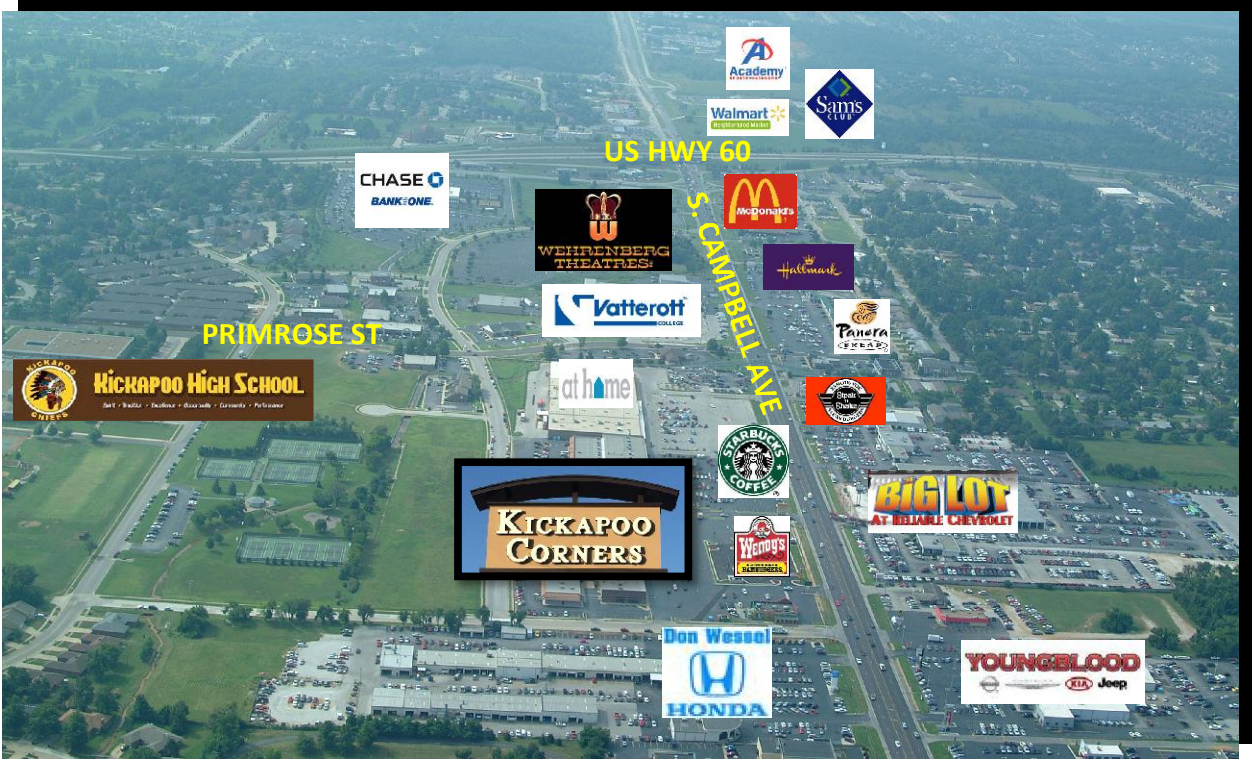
Academy

Walmart
Neighborhood Market

Sam's Club

US HWY 60

CHASE
BANK ONE.

WEHRENBERG THEATRES

McDonald's

S. CAMPBELL AVE

Hallmark

Vatterott COLLEGE

Panera BREAD

PRIMROSE ST

KICKAPOO CHIEFS

KICKAPOO HIGH SCHOOL

at home

Steak n Shake

STARBUCKS COFFEE

BIG LOT AT RELIABLE CHEVROLET

KICKAPOO CORNERS

Wendy's

Don Wessel

HONDA

YOUNGBLOOD

KIA Jeep